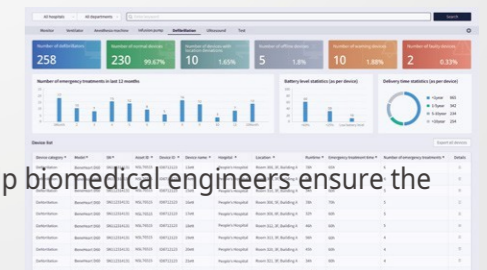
All hospitals | All departments | Search

Monitor | Ventilator | Anesthesia machine | Infusion pump | Defibrillators | Ultrasound | Test

Number of defibrillators 250
Number of normal devices 230 99.67%
Number of devices with location deviations 10 1.65%
Number of offline devices 5 1.8%
Number of warning devices 10 1.88%
Number of faulty devices 2 0.33%

Number of emergency treatments in last 12 months

Battery level statistics (as per device)

Delivery time statistics (as per device)

Device list

p biomedical engineers ensure the

Device category | Model | SN | Asset ID | Device ID | Device name | Hospital | Location | Runtime | Emergency treatment time | Number of emergency treatments | Details

Defibrillator | BeneHeart D60 | People's Hospital
Defibrillator | BeneHeart D60 | People's Hospital
Defibrillator | BeneHeart D60 | People's Hospital
Defibrillator | BeneHeart D60 | People's Hospital
Defibrillator | BeneHeart D60 | People's Hospital
Defibrillator | BeneHeart D60 | People's Hospital